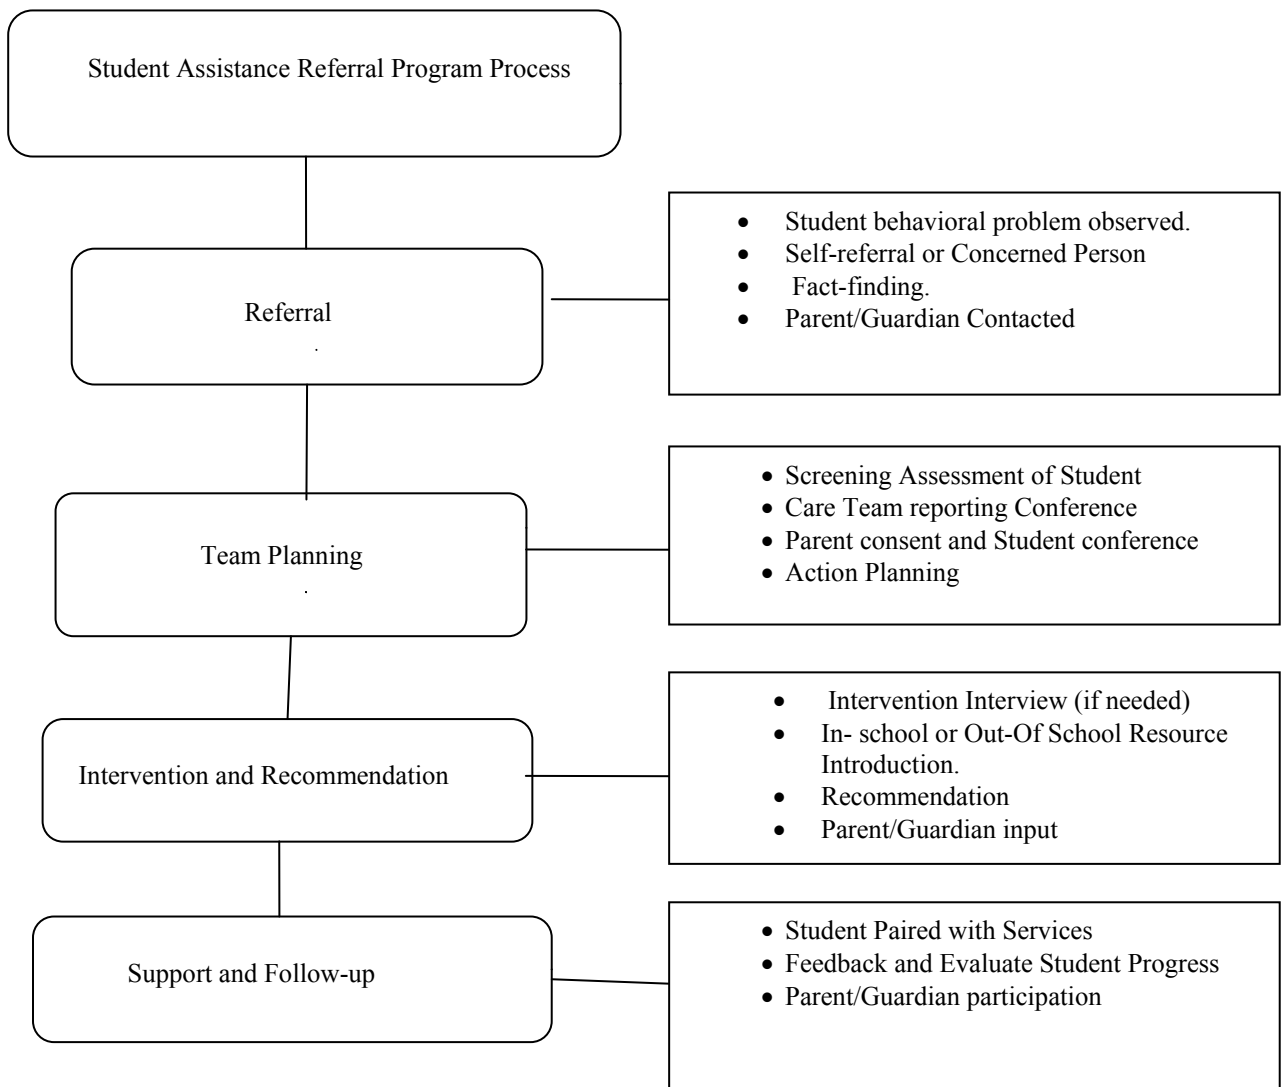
Student Assistance Referral Program Process

Referral

- Student behavioral problem observed.
- Self-referral or Concerned Person
- Fact-finding.
- Parent/Guardian Contacted

Team Planning

- Screening Assessment of Student
- Care Team reporting Conference
- Parent consent and Student conference
- Action Planning

Intervention and Recommendation

- Intervention Interview (if needed)
- In- school or Out-Of School Resource Introduction.
- Recommendation
- Parent/Guardian input

Support and Follow-up

- Student Paired with Services
- Feedback and Evaluate Student Progress
- Parent/Guardian participation